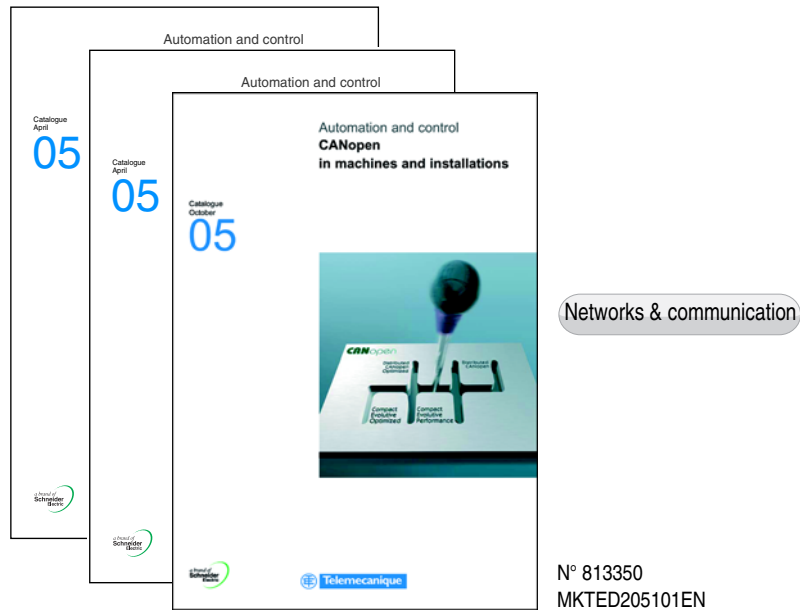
Automation and control

Catalogue
April
05

a brand of
Schneider
Electric

Automation and control

Catalogue
April
05

a brand of
Schneider
Electric

Automation and control
CANopen
in machines and installations

Catalogue
October
05

CANopen

Distributed
CANopen
Optimized

Distributed
CANopen

Compact
Evolutive
Optimized

Compact
Evolutive
Performance

a brand of
Schneider
Electric

Telemecanique

Networks & communication

N° 813350
MKTED205101EN